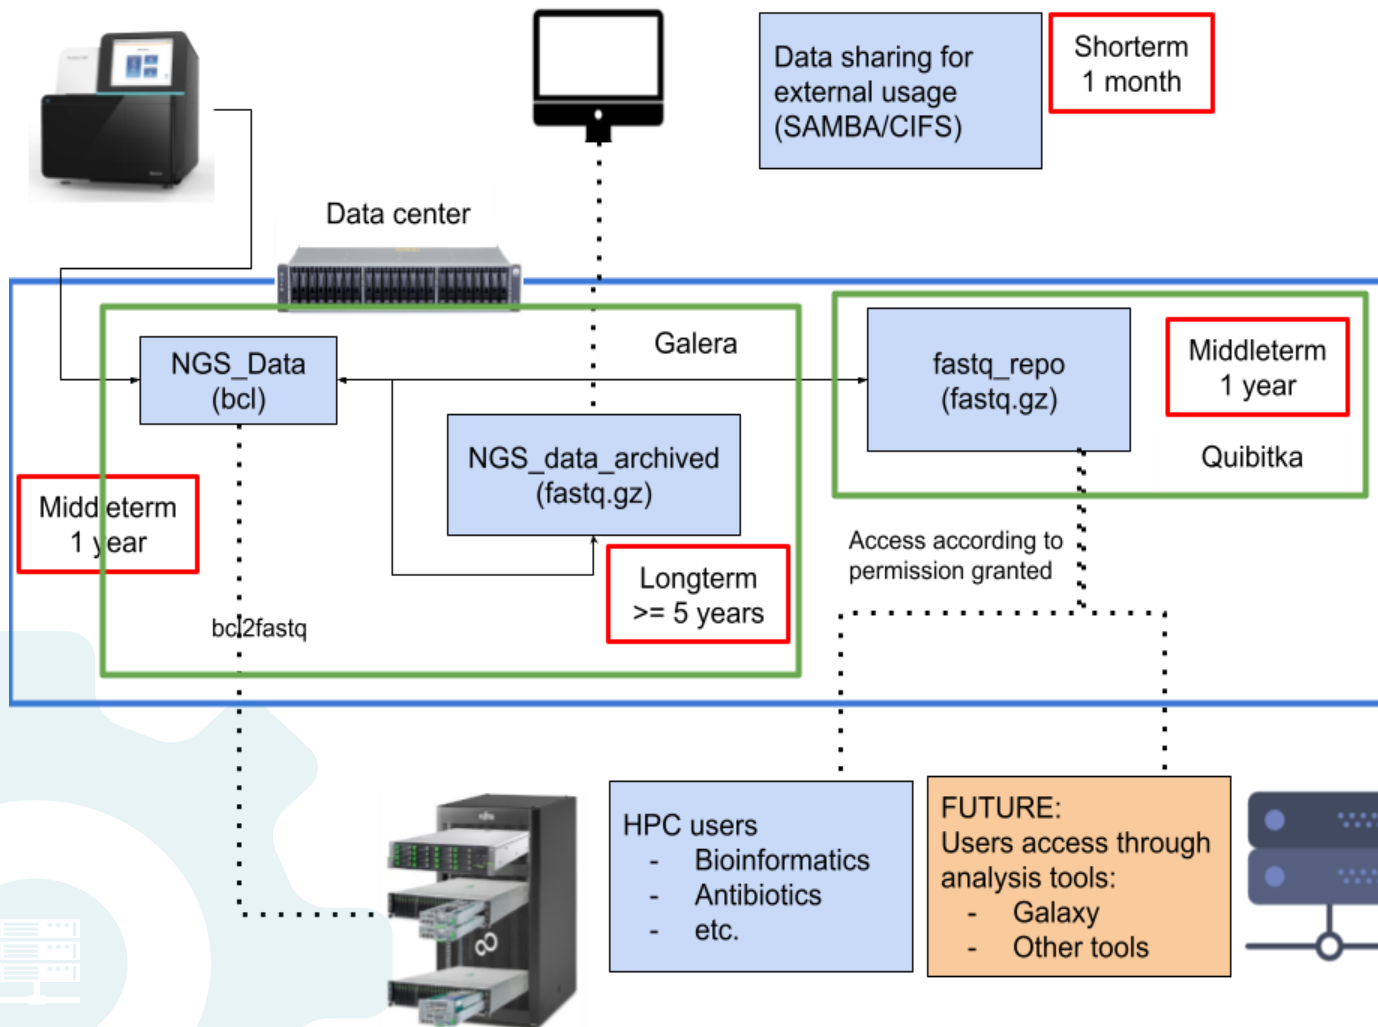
Data sharing for external usage (SAMBA/CIFS)

Shorterm
1 month

Data center

NGS_Data
(bcl)

Galera

NGS_data_archived
(fastq.gz)

Longterm
>= 5 years

Middleterm
1 year

bcl2fastq

fastq_repo
(fastq.gz)

Middleterm
1 year

Quibitka

Access according to permission granted

HPC users
- Bioinformatics
- Antibiotics
- etc.

FUTURE:
Users access through analysis tools:
- Galaxy
- Other tools